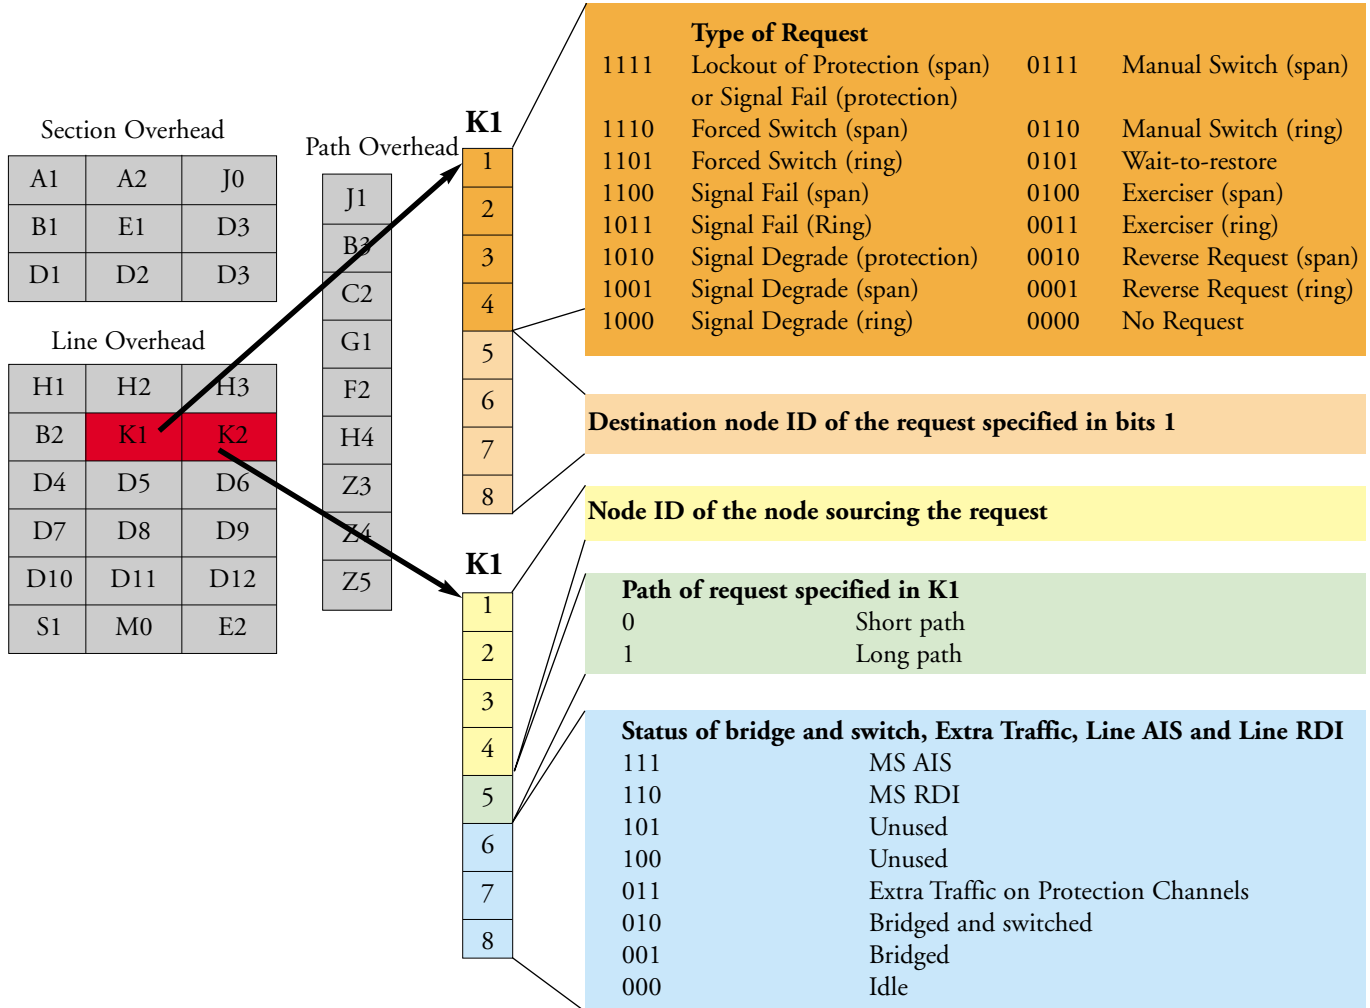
Section Overhead

| A1 | A2 | J0 |
|---|---|---|
| B1 | E1 | D3 |
| D1 | D2 | D3 |

Line Overhead

| H1 | H2 | H3 |
|---|---|---|
| B2 | K1 | K2 |
| D4 | D5 | D6 |
| D7 | D8 | D9 |
| D10 | D11 | D12 |
| S1 | M0 | E2 |

Path Overhead

J1
B3
C2
G1
F2
H4
Z3
Z4
Z5

K1
1
2
3
4
5
6
7
8

Type of Request

| | | | |
|---|---|---|---|
| 1111 | Lockout of Protection (span) or Signal Fail (protection) | 0111 | Manual Switch (span) |
| 1110 | Forced Switch (span) | 0110 | Manual Switch (ring) |
| 1101 | Forced Switch (ring) | 0101 | Wait-to-restore |
| 1100 | Signal Fail (span) | 0100 | Exerciser (span) |
| 1011 | Signal Fail (Ring) | 0011 | Exerciser (ring) |
| 1010 | Signal Degrade (protection) | 0010 | Reverse Request (span) |
| 1001 | Signal Degrade (span) | 0001 | Reverse Request (ring) |
| 1000 | Signal Degrade (ring) | 0000 | No Request |

Destination node ID of the request specified in bits 1

K1
1
2
3
4
5
6
7
8

Node ID of the node sourcing the request

Path of request specified in K1
0 Short path
1 Long path

Status of bridge and switch, Extra Traffic, Line AIS and Line RDI
111 MS AIS
110 MS RDI
101 Unused
100 Unused
011 Extra Traffic on Protection Channels
010 Bridged and switched
001 Bridged
000 Idle